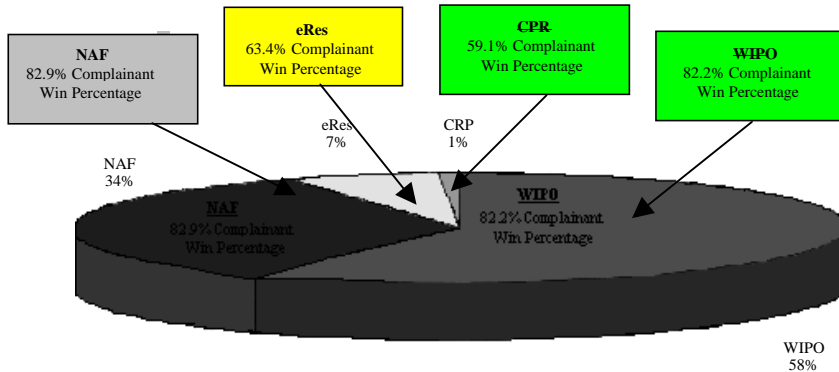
NAF
82.9% Complainant Win Percentage

eRes
63.4% Complainant Win Percentage

CPR
59.1% Complainant Win Percentage

WIPO
82.2% Complainant Win Percentage

eRes
7%

CRP
1%

NAF
34%

NAF
82.9% Complainant Win Percentage

WIPO
82.2% Complainant Win Percentage

WIPO
58%